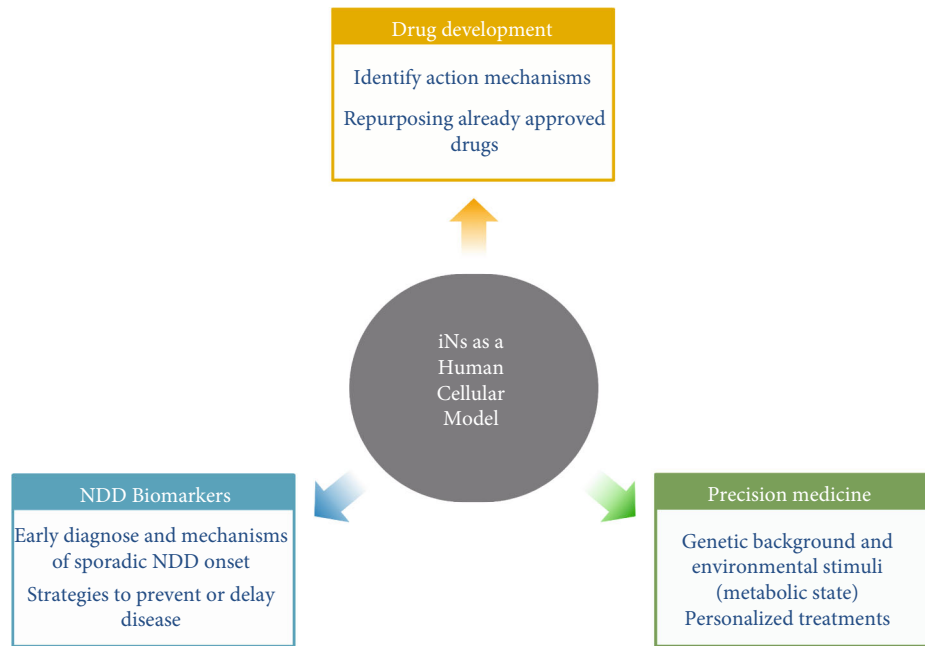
Drug development

Identify action mechanisms

Repurposing already approved drugs

iNs as a Human Cellular Model

NDD Biomarkers

Early diagnose and mechanisms of sporadic NDD onset

Strategies to prevent or delay disease

Precision medicine

Genetic background and environmental stimuli (metabolic state)

Personalized treatments